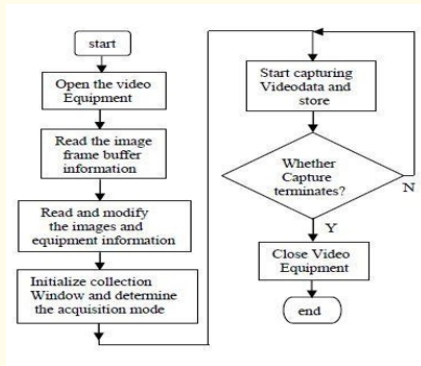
start

Open the video Equipment

Read the image frame buffer information

Read and modify the images and equipment information

Initialize collection Window and determine the acquisition mode

Start capturing Videodata and store

Whether Capture terminates?

N

Y

Close Video Equipment

end